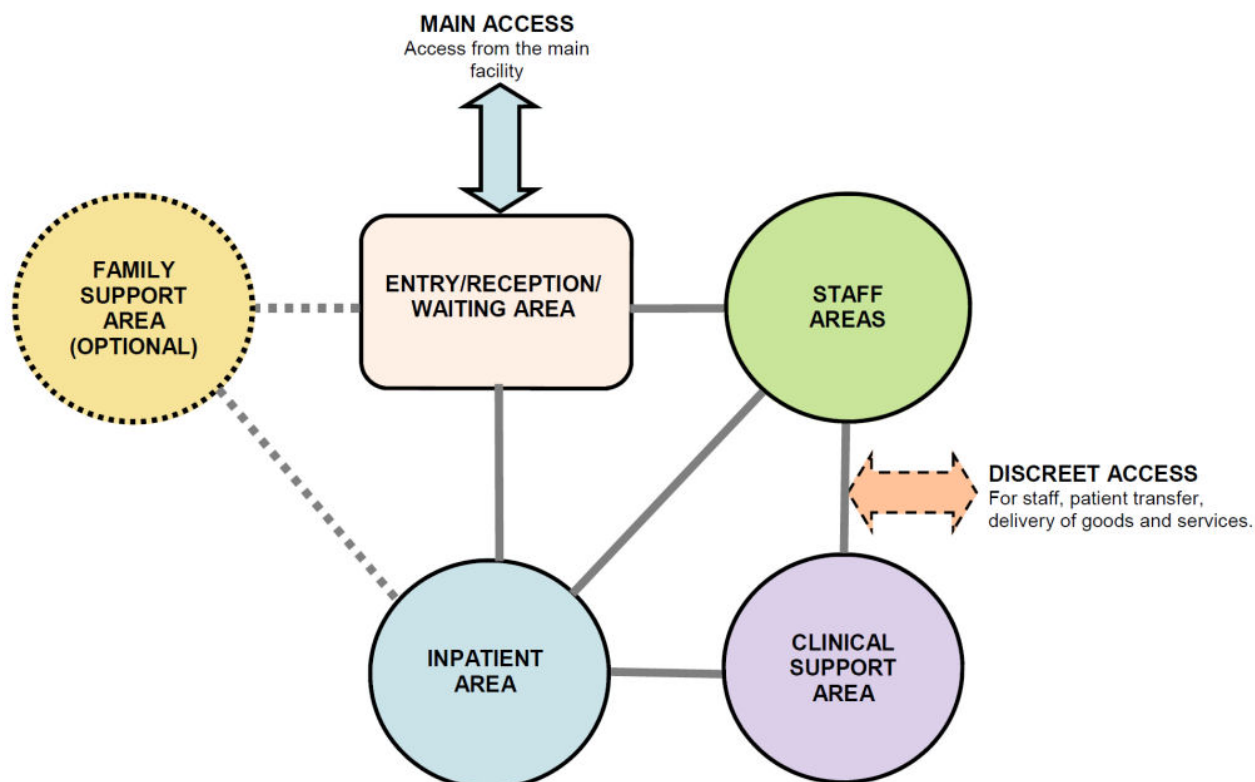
MAIN ACCESS
Access from the main facility

FAMILY SUPPORT AREA (OPTIONAL)

ENTRY/RECEPTION/ WAITING AREA

STAFF AREAS

DISCREET ACCESS
For staff, patient transfer, delivery of goods and services.

INPATIENT AREA

CLINICAL SUPPORT AREA